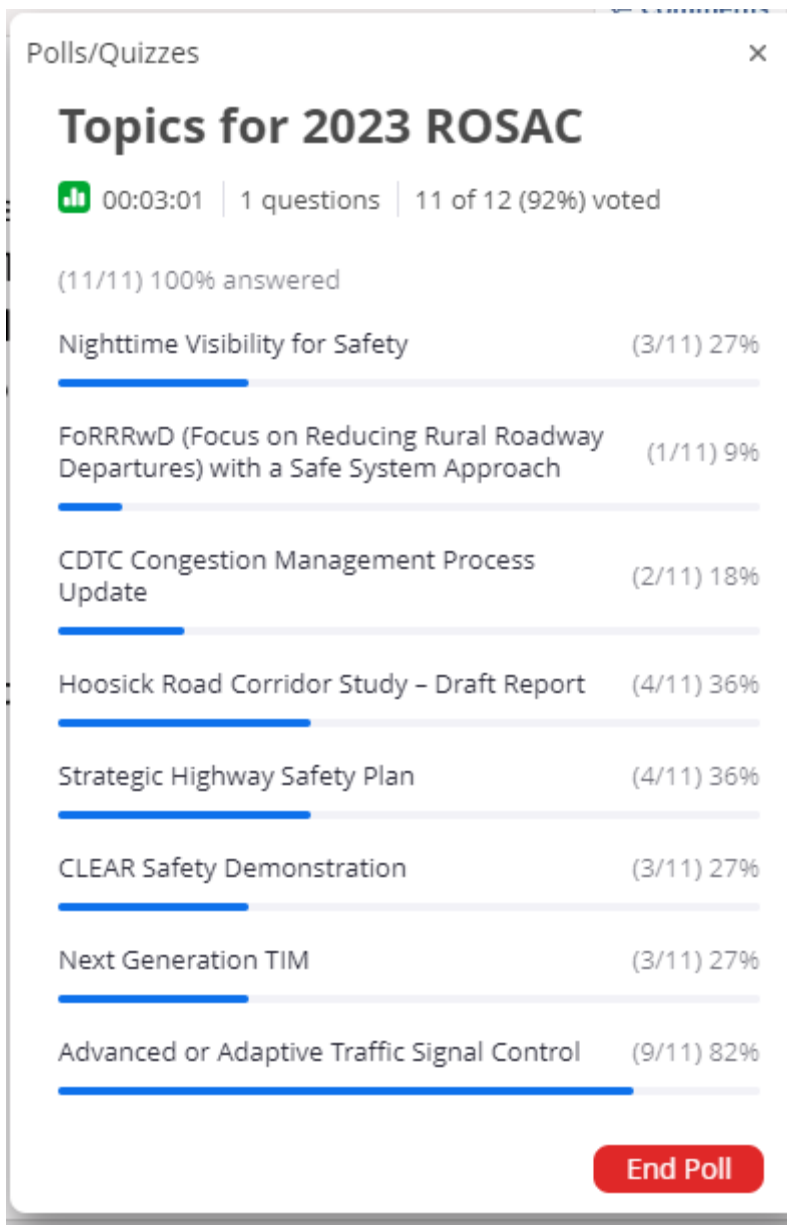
Polls/Quizzes ×

Topics for 2023 ROSAC

00:03:01 | 1 questions | 11 of 12 (92%) voted

(11/11) 100% answered

Nighttime Visibility for Safety (3/11) 27%

FoRRRwD (Focus on Reducing Rural Roadway Departures) with a Safe System Approach (1/11) 9%

CDTC Congestion Management Process Update (2/11) 18%

Hoosick Road Corridor Study – Draft Report (4/11) 36%

Strategic Highway Safety Plan (4/11) 36%

CLEAR Safety Demonstration (3/11) 27%

Next Generation TIM (3/11) 27%

Advanced or Adaptive Traffic Signal Control (9/11) 82%

End Poll